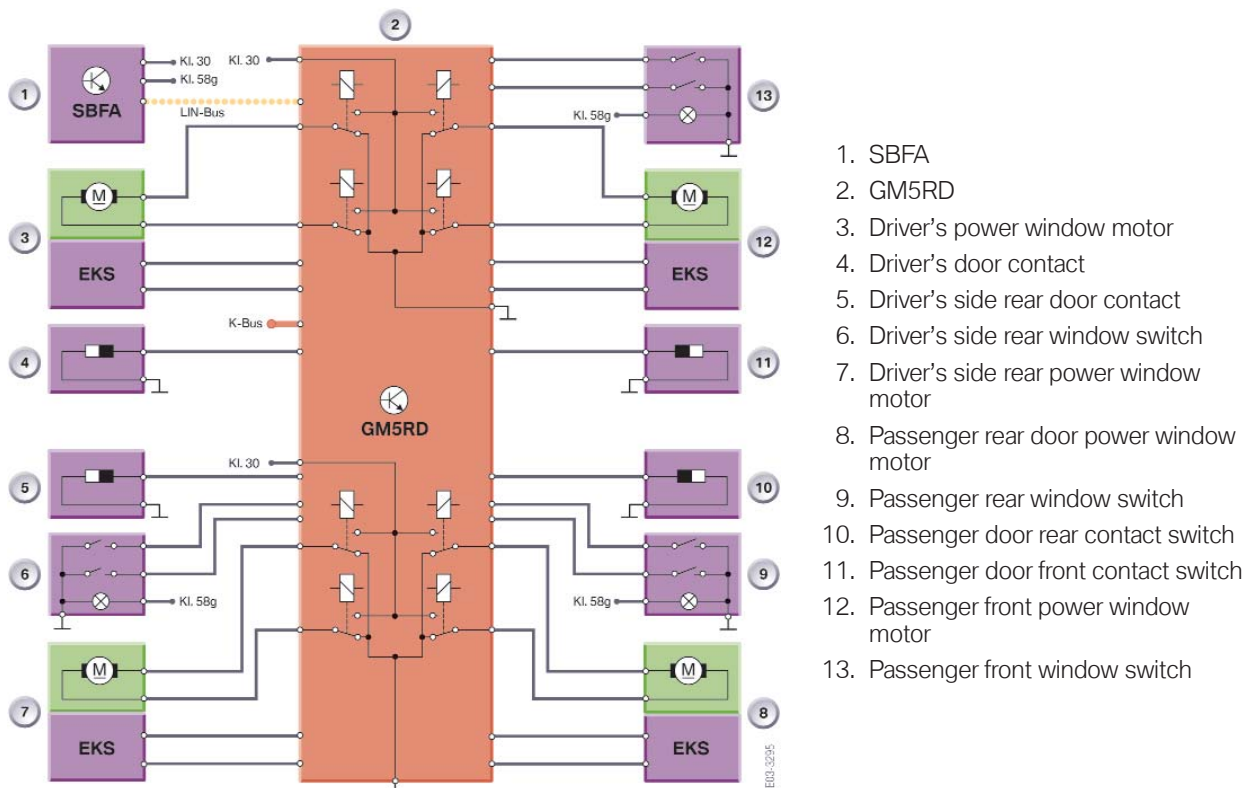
2

1
SBFA
Kl. 30
Kl. 58g
LIN-Bus
Kl. 30

13
Kl. 58g

3
M
EKS

12
M
EKS

K-Bus

4

11

GM5RD

5
Kl. 30

10

6
Kl. 58g

9
Kl. 58g

7
M
EKS

8
M
EKS

E03-3295

1. SBFA
2. GM5RD
3. Driver’s power window motor
4. Driver’s door contact
5. Driver’s side rear door contact
6. Driver’s side rear window switch
7. Driver’s side rear power window motor
8. Passenger rear door power window motor
9. Passenger rear window switch
10. Passenger door rear contact switch
11. Passenger door front contact switch
12. Passenger front power window motor
13. Passenger front window switch